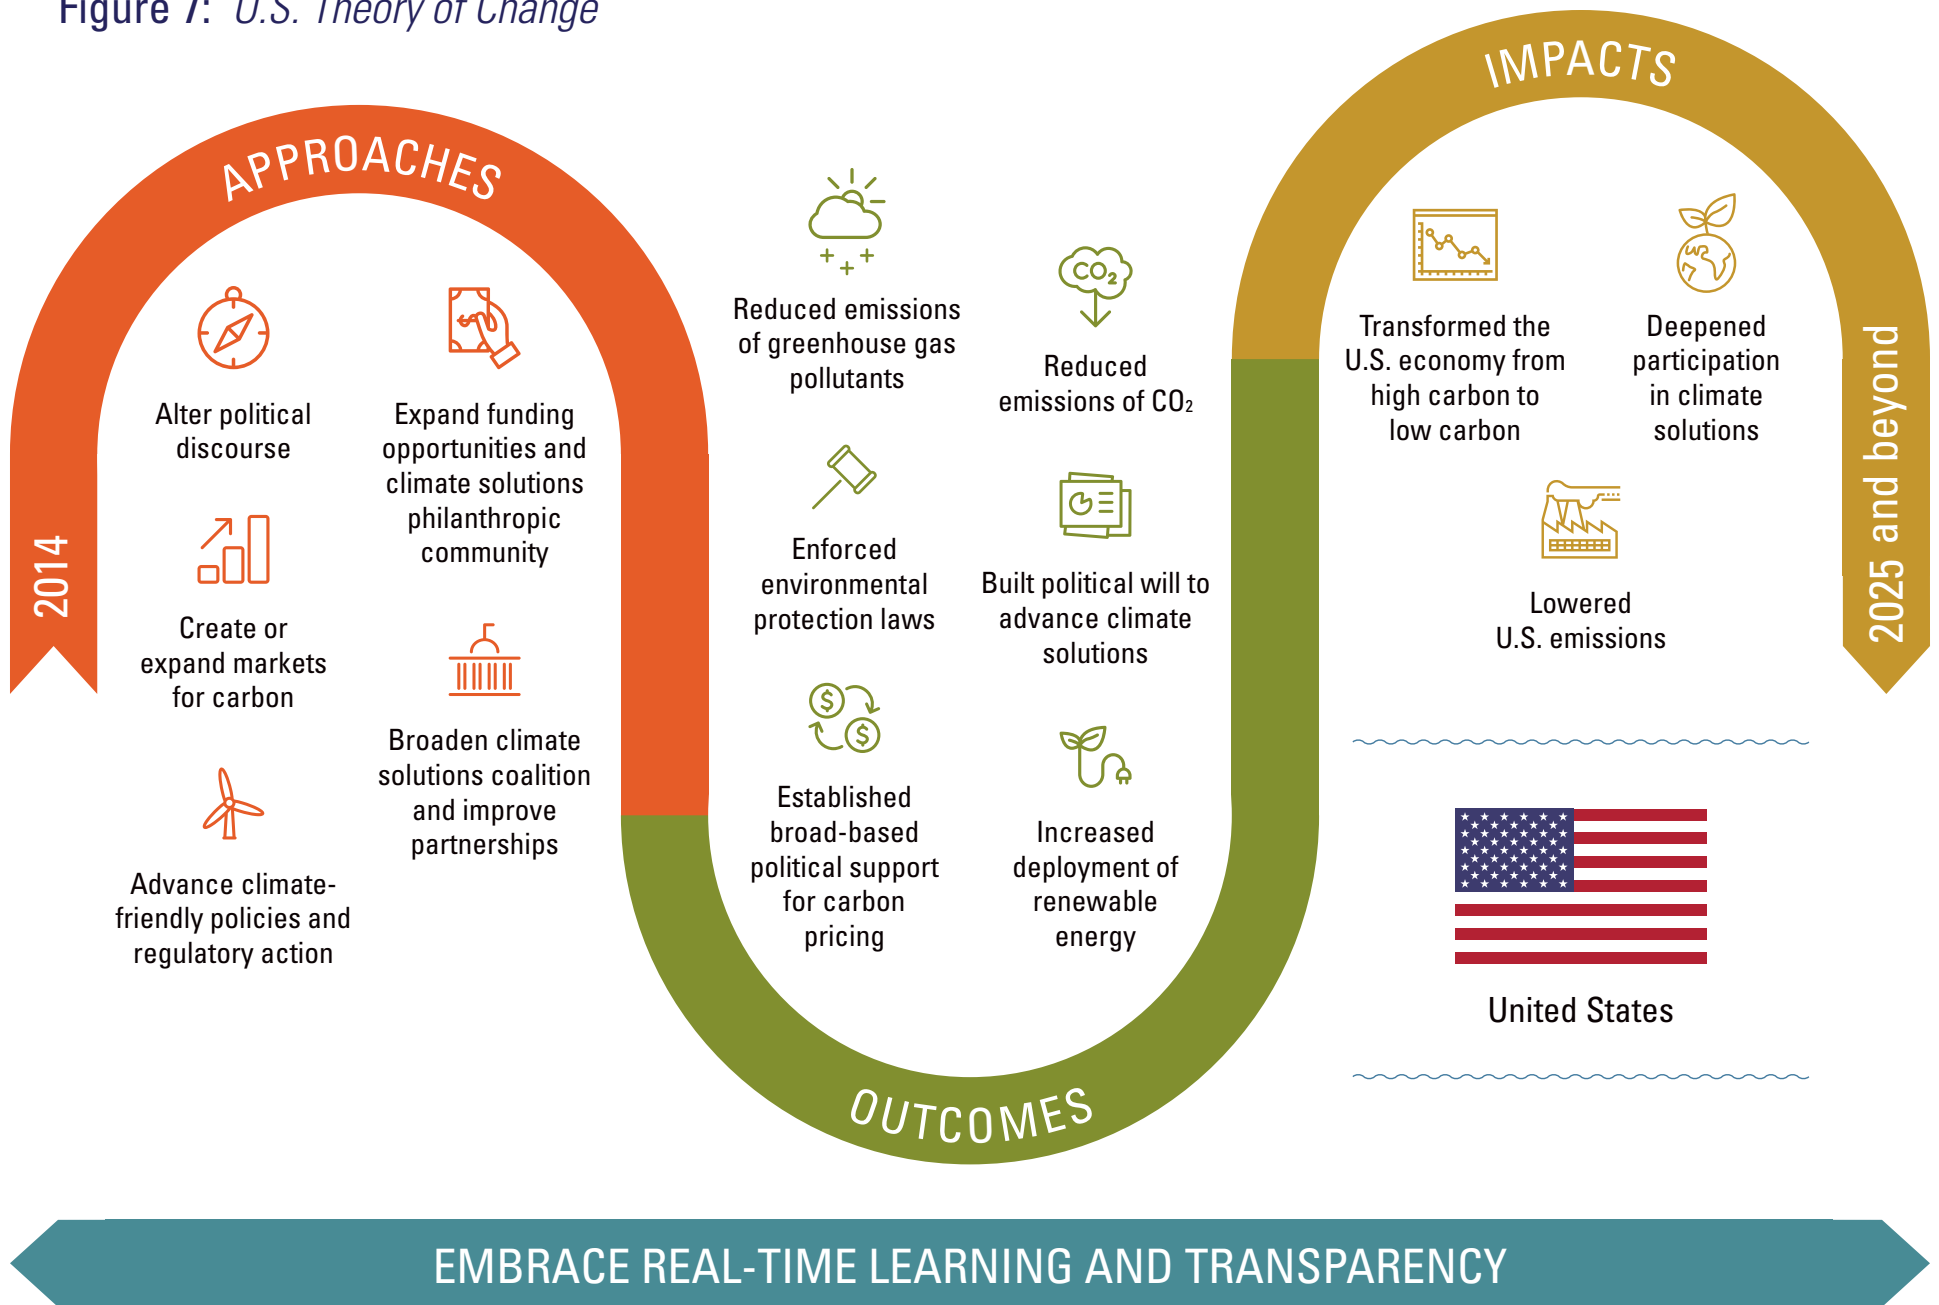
Figure 7: U.S. Theory of Change

APPROACHES

2014

Alter political discourse

Expand funding opportunities and climate solutions philanthropic community

Create or expand markets for carbon

Broaden climate solutions coalition and improve partnerships

Advance climate-friendly policies and regulatory action

Reduced emissions of greenhouse gas pollutants

$CO_2$

Reduced emissions of $CO_2$

Enforced environmental protection laws

Built political will to advance climate solutions

Established broad-based political support for carbon pricing

Increased deployment of renewable energy

OUTCOMES

IMPACTS

Transformed the U.S. economy from high carbon to low carbon

Deepened participation in climate solutions

Lowered U.S. emissions

2025 and beyond

United States

EMBRACE REAL-TIME LEARNING AND TRANSPARENCY